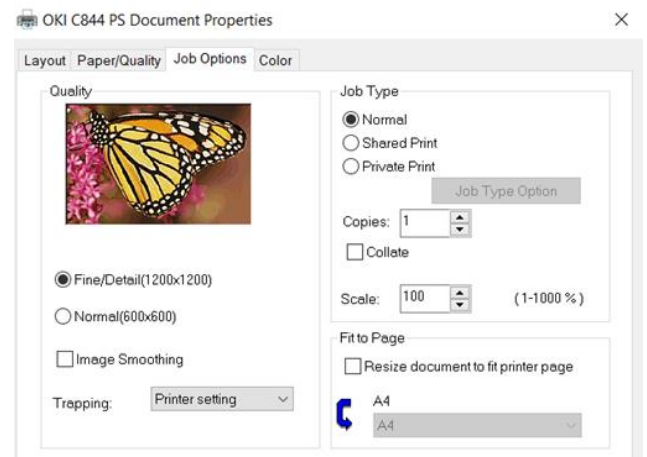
OKI C844 PS Document Properties

×

Layout Paper/Quality Job Options Color

Quality

Fine/Detail(1200x1200)

Normal(600x600)

Image Smoothing

Trapping: Printer setting

Job Type

Normal

Shared Print

Private Print

Job Type Option

Copies: 1

Collate

Scale: 100 (1-1000 %)

Fit to Page

Resize document to fit printer page

A4

A4